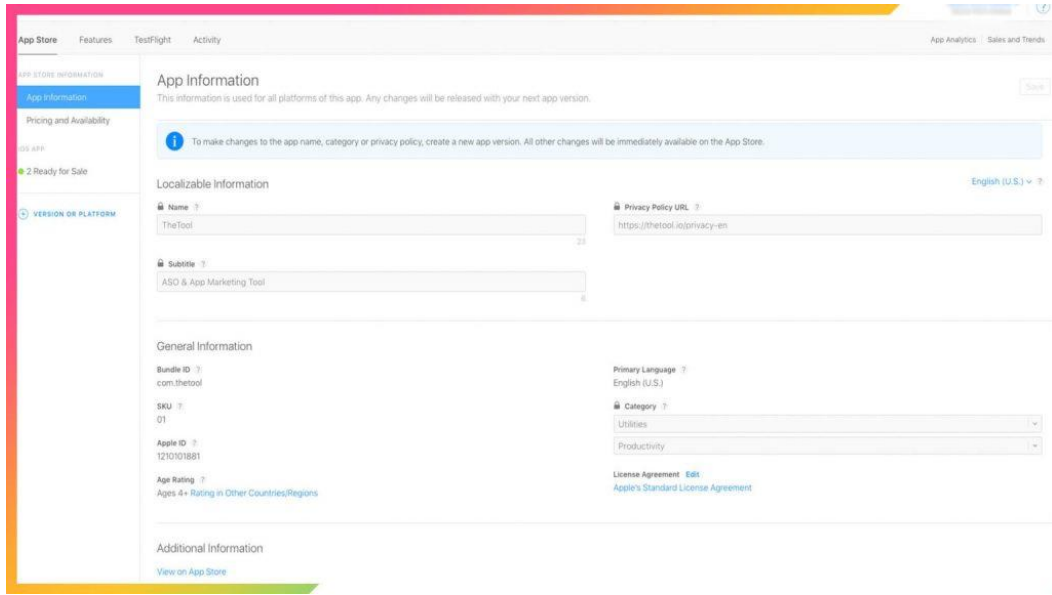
App Store Features TestFlight Activity

App Analytics Sales and Trends

APP STORE INFORMATION

App Information

Pricing and Availability

iOS APP

2 Ready for Sale

VERSION OR PLATFORM

App Information

This information is used for all platforms of this app. Any changes will be released with your next app version.

Save

To make changes to the app name, category or privacy policy, create a new app version. All other changes will be immediately available on the App Store.

Localizable Information

English (U.S.) ?

Name ?

TheTool

23

Privacy Policy URL ?

https://thetool.io/privacy-en

Subtitle ?

ASO & App Marketing Tool

6

General Information

Bundle ID ?

com.thetool

SKU ?

01

Apple ID ?

1210101881

Age Rating ?

Ages 4+ Rating in Other Countries/Regions

Primary Language ?

English (U.S.)

Category ?

Utilities

Productivity

License Agreement Edit

Apple's Standard License Agreement

Additional Information

View on App Store